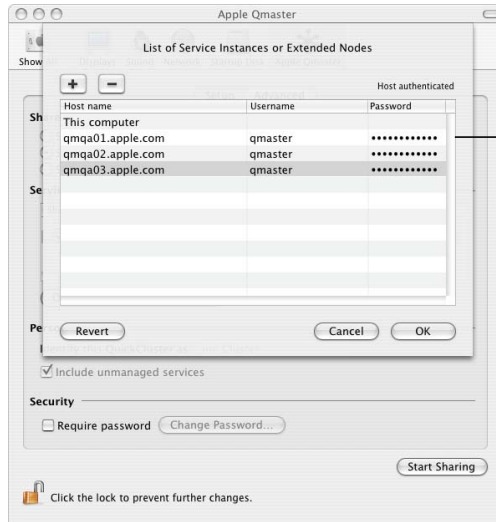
Apple Qmaster

Show

List of Service Instances or Extended Nodes

+ −

Host authenticated

| Host name | Username | Password |
|---|---|---|
| This computer | | |
| qmqa01.apple.com | qmaster | •••••••••••• |
| qmqa02.apple.com | qmaster | •••••••••••• |
| qmqa03.apple.com | qmaster | •••••••••••• |

Revert

Cancel OK

Sh

Se

Pe

Include unmanaged services

Security

Require password Change Password...

Start Sharing

Click the lock to prevent further changes.